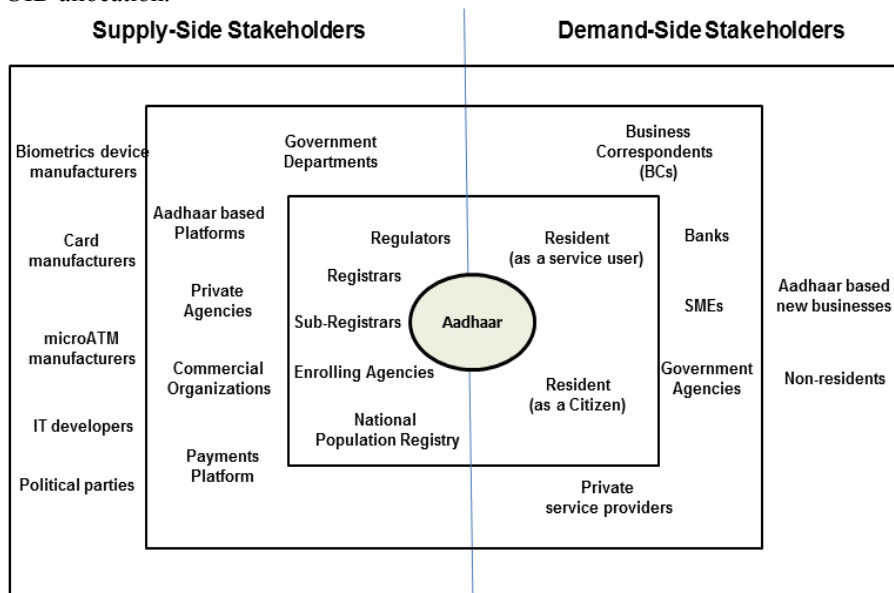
UID allocation.

Supply-Side Stakeholders

Demand-Side Stakeholders

Biometrics device manufacturers

Card manufacturers

microATM manufacturers

IT developers

Political parties

Government Departments

Aadhaar based Platforms

Private Agencies

Commercial Organizations

Payments Platform

Regulators

Registrars

Sub-Registrars

Aadhaar

Enrolling Agencies

National Population Registry

Resident (as a service user)

Resident (as a Citizen)

Business Correspondents (BCs)

Banks

SMEs

Government Agencies

Private service providers

Aadhaar based new businesses

Non-residents